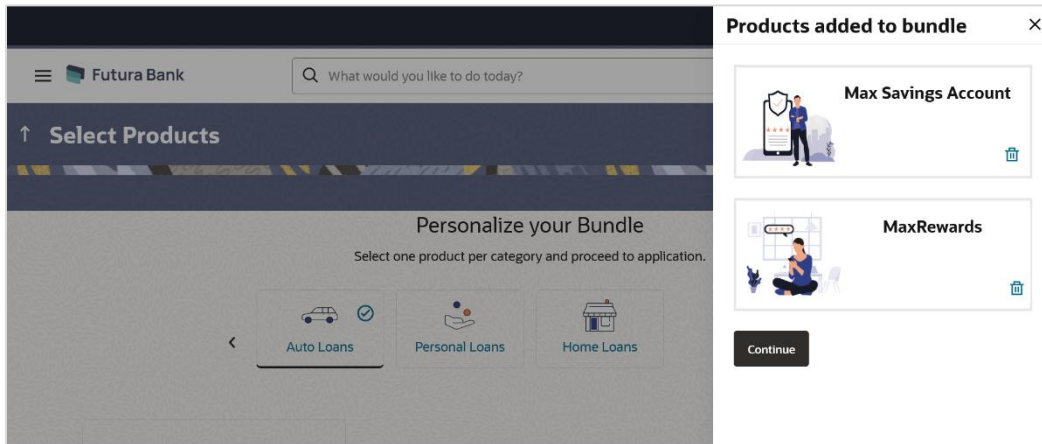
Futura Bank

What would you like to do today?

↑ Select Products

Personalize your Bundle

Select one product per category and proceed to application.

Auto Loans

Personal Loans

Home Loans

Products added to bundle

×

Max Savings Account

MaxRewards

Continue